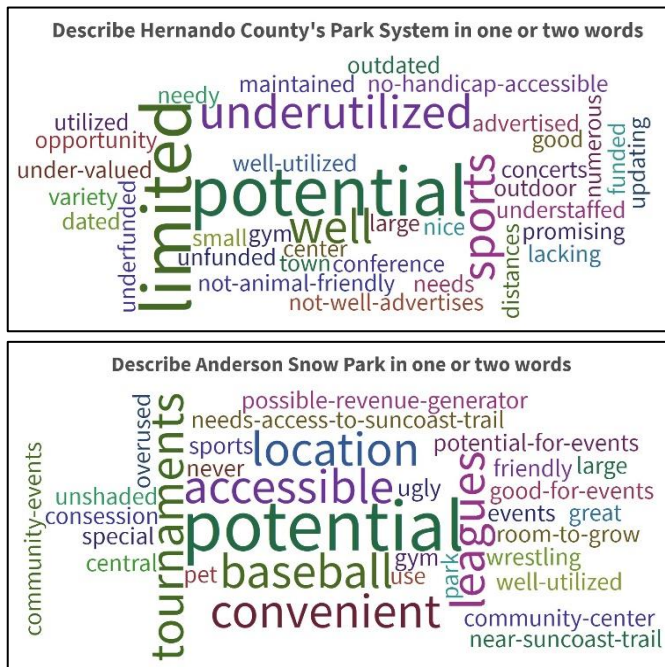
Describe Hernando County's Park System in one or two words

outdated
needy
maintained
no-handicap-accessible
utilized
underutilized
advertised
opportunity
limited
good
under-valued
well-utilized
numerous
funded
updating
variety
potential
concerts
outdoor
dated
underfunded
well
sports
understaffed
small
gym
large
nice
promising
center
unfunded
town
conference
lacking
distances
not-animal-friendly
needs
not-well-advertises

Describe Anderson Snow Park in one or two words

possible-revenue-generator
overused
needs-access-to-suncoast-trail
tournaments
sports
location
potential-for-events
never
friendly
large
community-events
accessible
ugly
leagues
unshaded
good-for-events
consession
events
great
potential
special
room-to-grow
gym
park
wrestling
central
pet
baseball
use
well-utilized
convenient
community-center
near-suncoast-trail